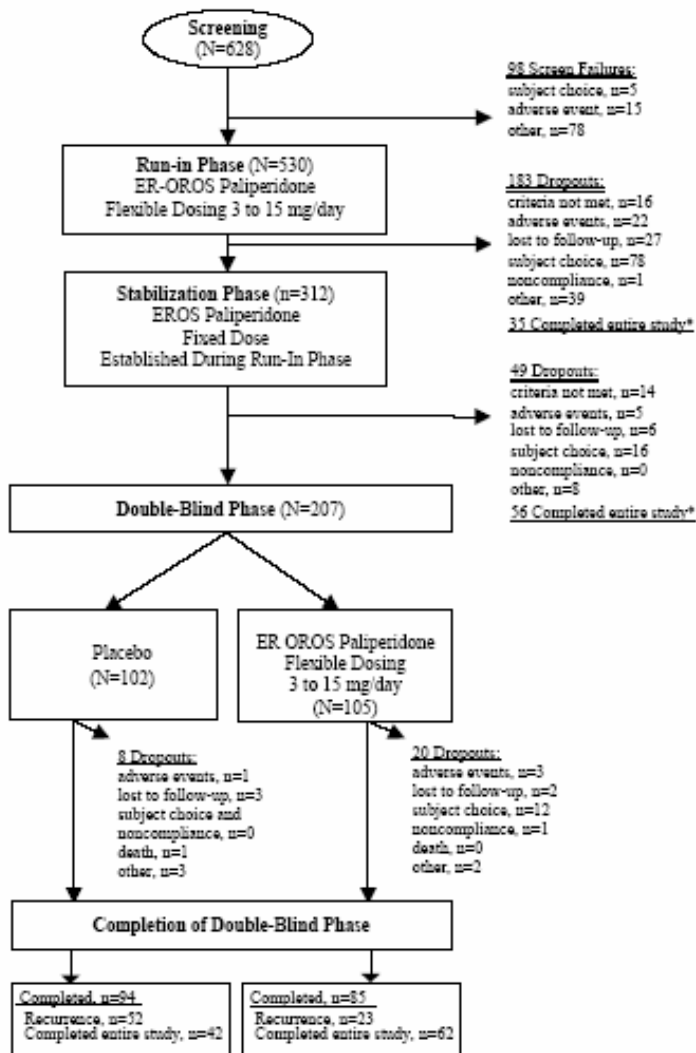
Screening
(N=628)

98 Screen Failures:
subject choice, n=5
adverse event, n=15
other, n=78

Run-in Phase (N=530)
ER-OROS Paliperidone
Flexible Dosing 3 to 15 mg/day

183 Dropouts:
criteria not met, n=16
adverse events, n=22
lost to follow-up, n=27
subject choice, n=78
noncompliance, n=1
other, n=39
35 Completed entire study*

Stabilization Phase (n=312)
EROS Paliperidone
Fixed Dose
Established During Run-In Phase

49 Dropouts:
criteria not met, n=14
adverse events, n=5
lost to follow-up, n=6
subject choice, n=16
noncompliance, n=0
other, n=8
56 Completed entire study*

Double-Blind Phase (N=207)

Placebo
(N=102)

ER OROS Paliperidone
Flexible Dosing
3 to 15 mg/day
(N=105)

8 Dropouts:
adverse events, n=1
lost to follow-up, n=3
subject choice and noncompliance, n=0
death, n=1
other, n=3

20 Dropouts:
adverse events, n=3
lost to follow-up, n=2
subject choice, n=12
noncompliance, n=1
death, n=0
other, n=2

Completion of Double-Blind Phase

Completed, n=94
Recurrence, n=52
Completed entire study, n=42

Completed, n=85
Recurrence, n=23
Completed entire study, n=62